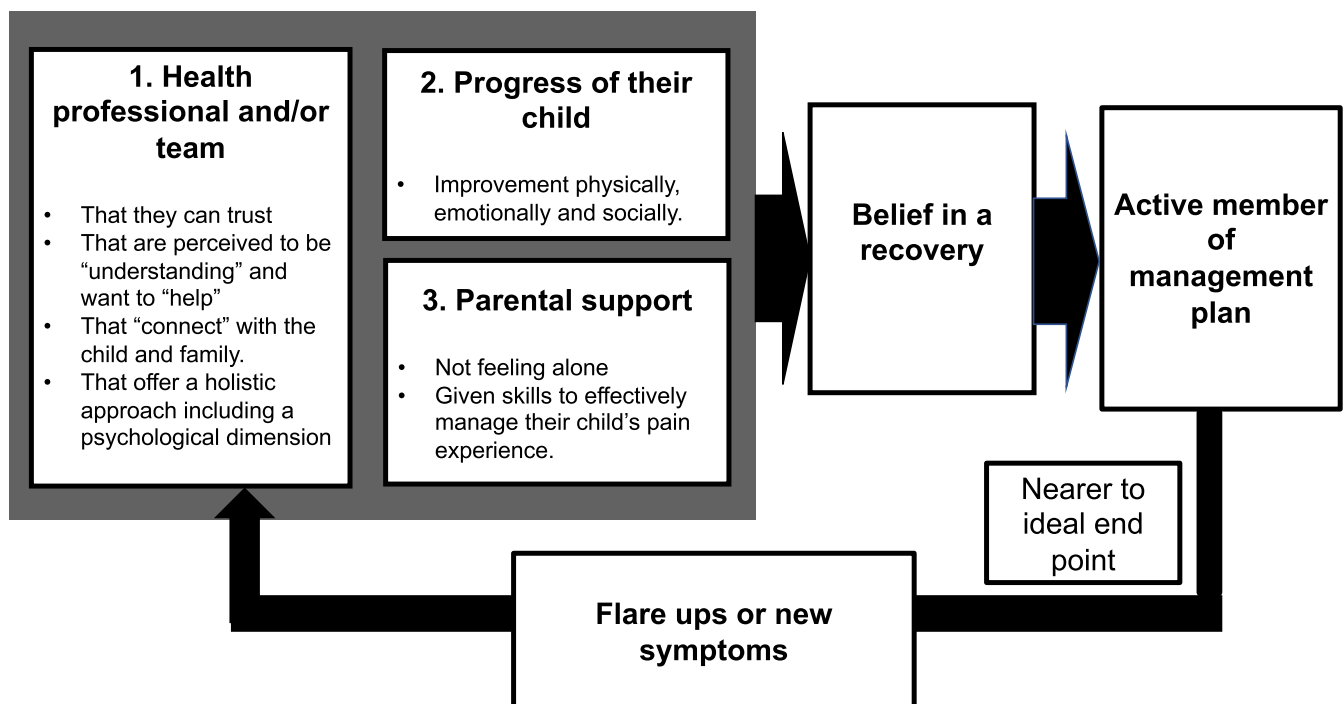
1. Health professional and/or team

- That they can trust
- That are perceived to be "understanding" and want to "help"
- That "connect" with the child and family.
- That offer a holistic approach including a psychological dimension

2. Progress of their child

- Improvement physically, emotionally and socially.

3. Parental support

- Not feeling alone
- Given skills to effectively manage their child's pain experience.

Belief in a recovery

Active member of management plan

Nearer to ideal end point

Flare ups or new symptoms